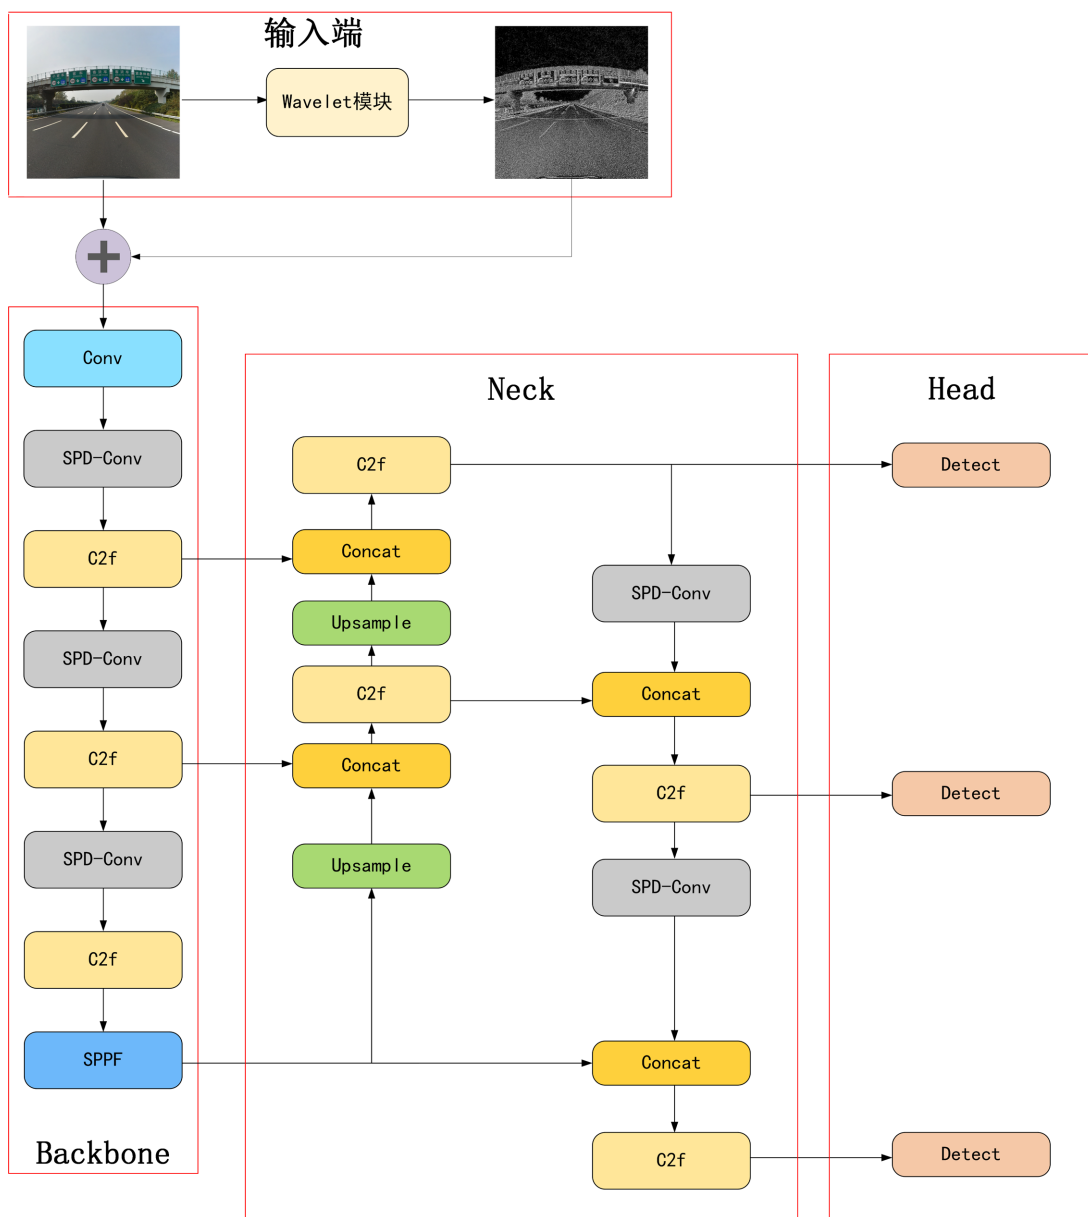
输入端

Wavelet模块

Conv

SPD-Conv

C2f

SPD-Conv

C2f

SPD-Conv

C2f

SPPF

Backbone

Neck

C2f

Concat

Upsample

C2f

Concat

Upsample

SPD-Conv

Concat

C2f

SPD-Conv

Concat

C2f

Head

Detect

Detect

Detect